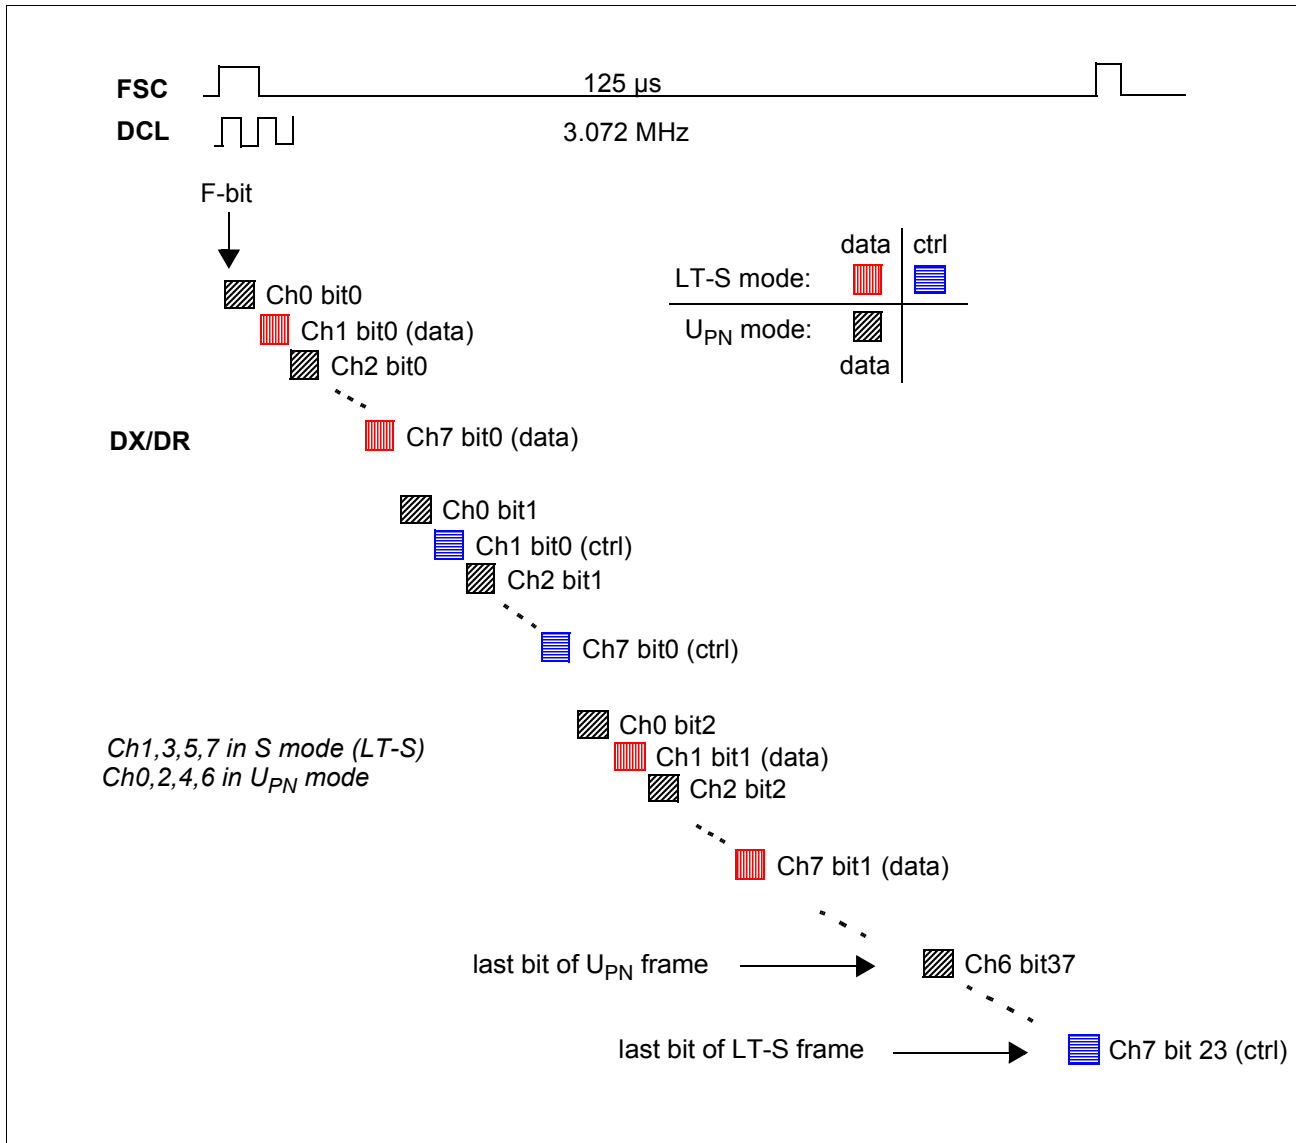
FSC

125 µs

DCL

3.072 MHz

F-bit

| | data | ctrl |
|---|---|---|
| LT-S mode: | | |
| $U_{PN}$ mode: | | |
| | data | |

Ch0 bit0
Ch1 bit0 (data)
Ch2 bit0
Ch7 bit0 (data)

DX/DR

Ch0 bit1
Ch1 bit0 (ctrl)
Ch2 bit1
Ch7 bit0 (ctrl)

Ch1,3,5,7 in S mode (LT-S)
Ch0,2,4,6 in $U_{PN}$ mode

Ch0 bit2
Ch1 bit1 (data)
Ch2 bit2
Ch7 bit1 (data)

last bit of $U_{PN}$ frame
Ch6 bit37

last bit of LT-S frame
Ch7 bit 23 (ctrl)